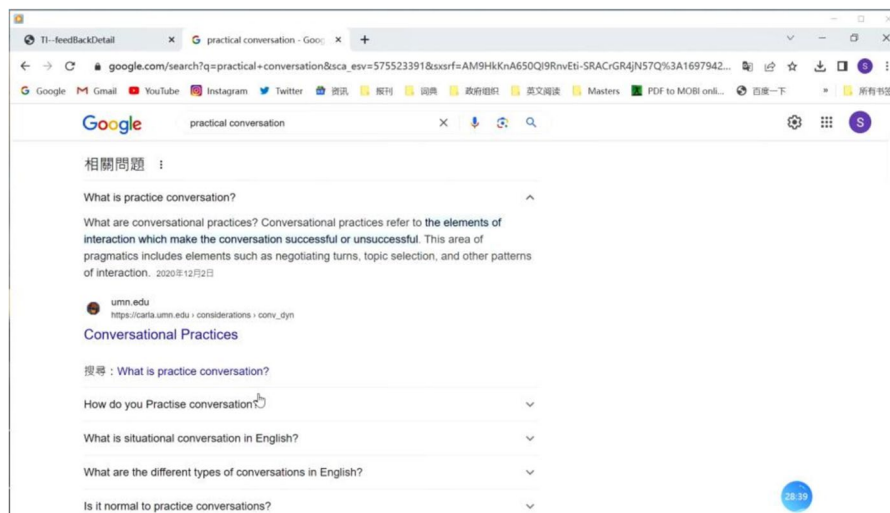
TI--feedBackDetail ×
practical conversation - Goog ×
+

google.com/search?q=practical+conversation&sca_esv=575523391&sxsrf=AM9HkKnA650QI9RnvEti-SRACrGR4jN57Q%3A1697942...

Google Gmail YouTube Instagram Twitter 资讯 报刊 词典 政府组织 英文阅读 Masters PDF to MOBI onli... 百度一下 » 所有书签

Google practical conversation

相關問題

What is practice conversation?

What are conversational practices? Conversational practices refer to the elements of interaction which make the conversation successful or unsuccessful. This area of pragmatics includes elements such as negotiating turns, topic selection, and other patterns of interaction. 2020年12月2日

umn.edu
https://carla.umn.edu › considerations › conv_dyn

Conversational Practices

搜尋：What is practice conversation?

How do you Practise conversation?

What is situational conversation in English?

What are the different types of conversations in English?

Is it normal to practice conversations?

28:39